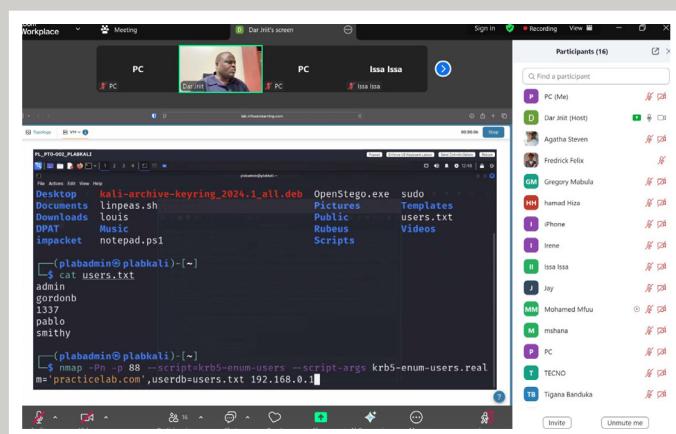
Workplace Meeting Dar Jnit's screen Sign in Recording View

PC
PC
Dar Jnit
PC
Issa Issa
Issa Issa

Topology VM

PL_PT0-002_PLABKALI

File Actions Edit View Help

Desktop kali-archive-keyring_2024.1_all.deb OpenStego.exe sudo
Documents linpeas.sh Pictures Templates
Downloads louis Public users.txt
DPAT Music Rubeus Videos
impacket notepad.ps1 Scripts

(plabadmin㉿plabkali)-[~]
$ cat users.txt
admin
gordonb
1337
pablo
smithy

(plabadmin㉿plabkali)-[~]
$ nmap -Pn -p 88 --script=krb5-enum-users --script-args krb5-enum-users.realm='practicelab.com',userdb=users.txt 192.168.0.1

16

Participants (16)
Find a participant
P PC (Me)
D Dar Jnit (Host)
Agatha Steven
Fredrick Felix
GM Gregory Mabula
HH hamad Hiza
I iPhone
I Irene
II Issa Issa
J Jay
MM Mohamed Mfuu
M mshana
P PC
T TECNO
TB Tigana Banduka
Invite
Unmute me